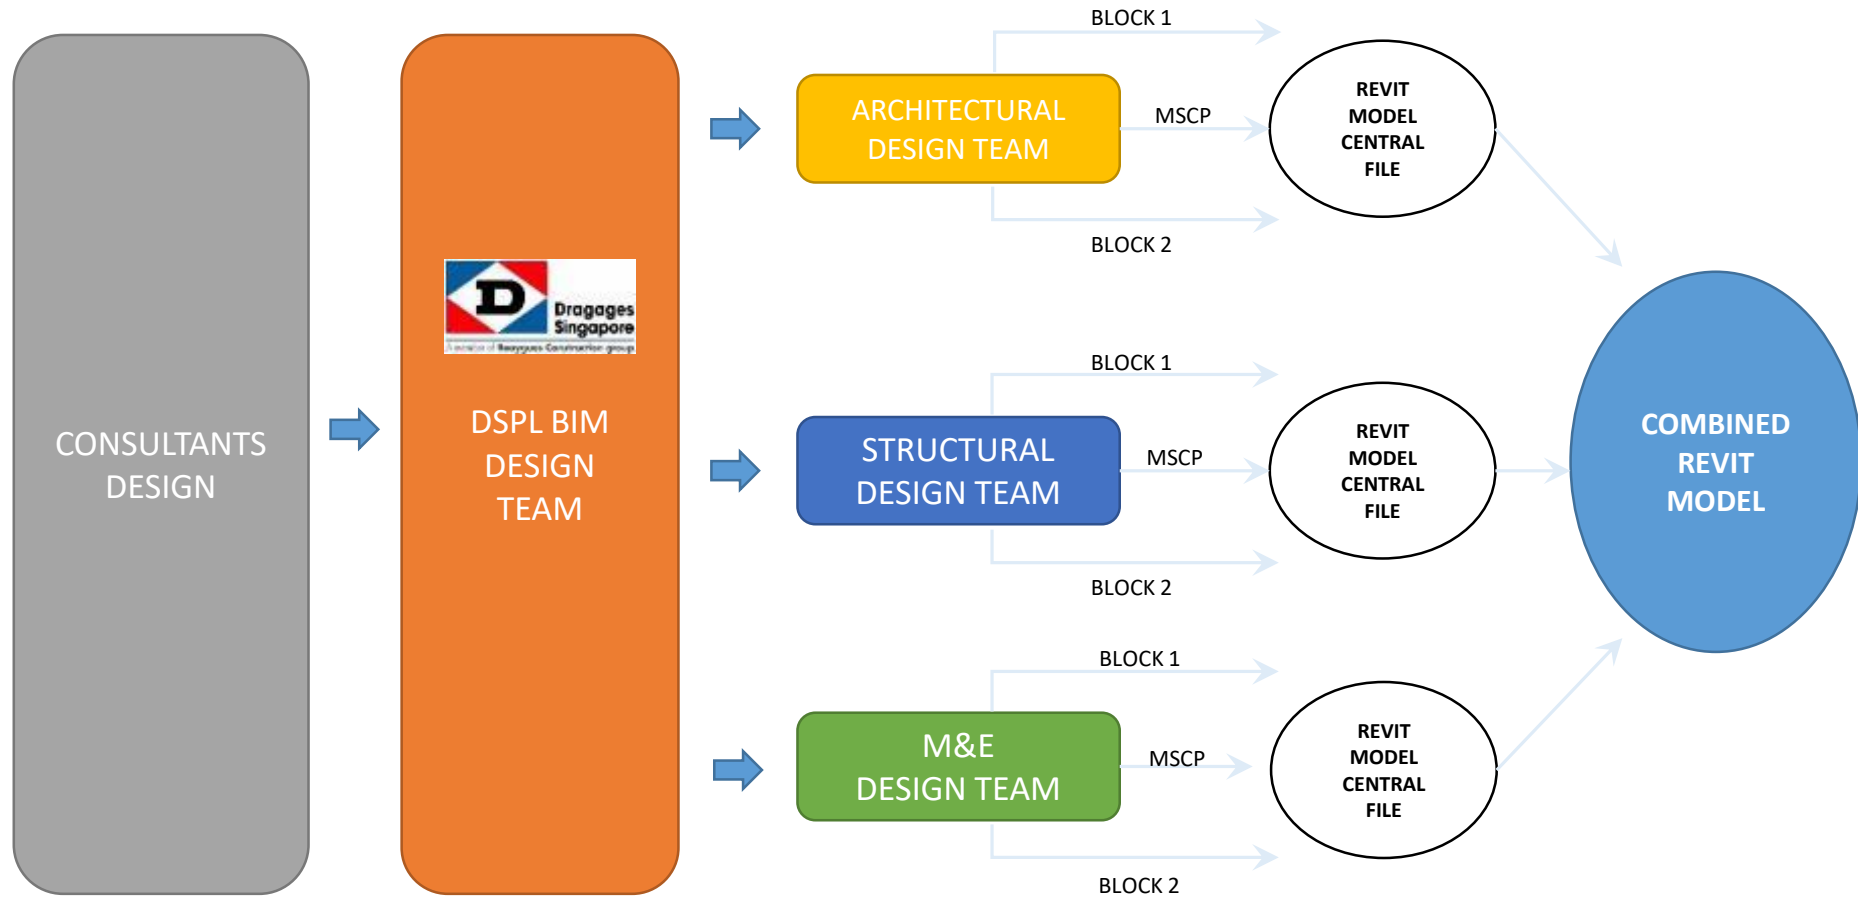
CONSULTANTS DESIGN

Dragages Singapore

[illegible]

DSPL BIM DESIGN TEAM

BLOCK 1

ARCHITECTURAL DESIGN TEAM

MSCP

BLOCK 2

REVIT MODEL CENTRAL FILE

BLOCK 1

STRUCTURAL DESIGN TEAM

MSCP

BLOCK 2

REVIT MODEL CENTRAL FILE

COMBINED REVIT MODEL

BLOCK 1

M&E DESIGN TEAM

MSCP

BLOCK 2

REVIT MODEL CENTRAL FILE